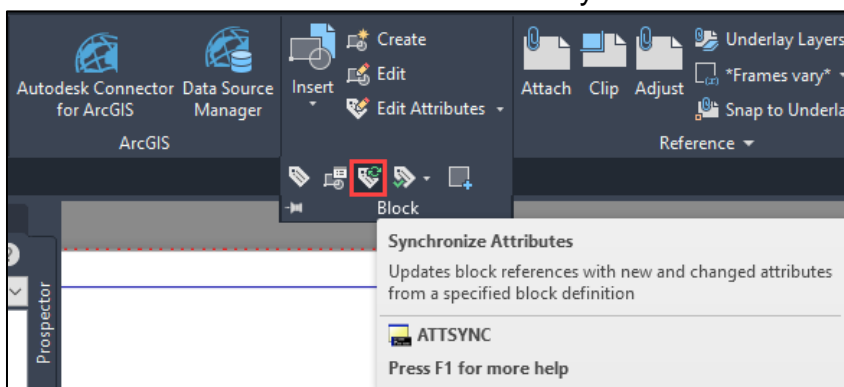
Autodesk Connector for ArcGIS
Data Source Manager
ArcGIS
Insert
Create
Edit
Edit Attributes
Block
Attach
Clip
Adjust
Underlay Layers
*Frames vary*
Snap to Underla
Reference
Prospector

Synchronize Attributes
Updates block references with new and changed attributes from a specified block definition
ATTSYNC
Press F1 for more help